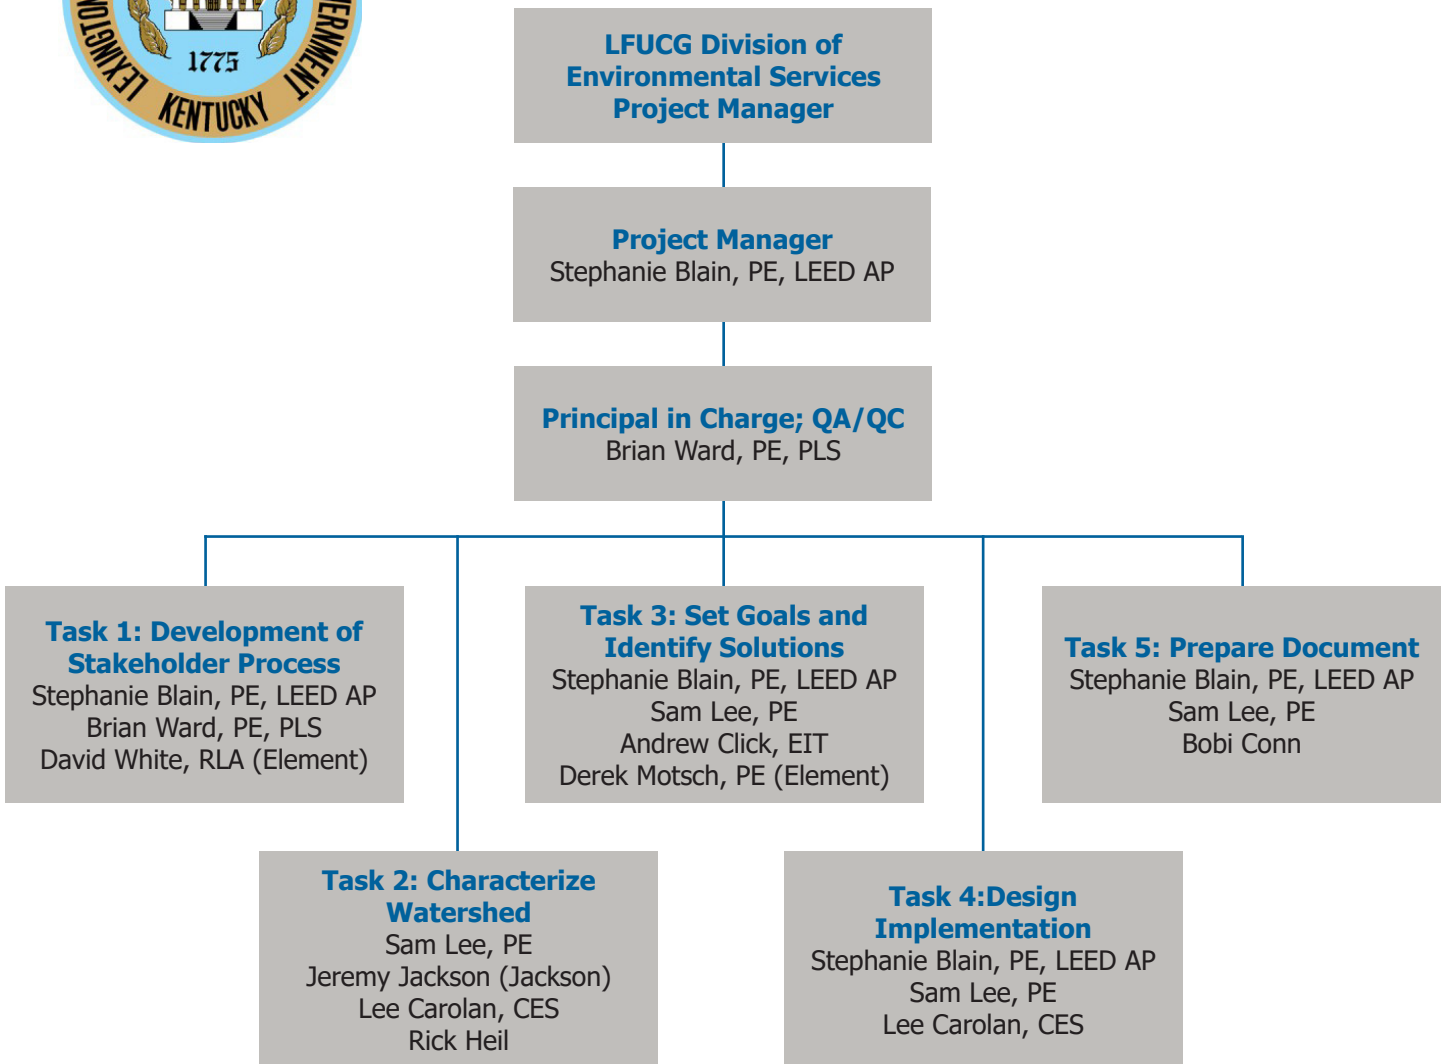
LEXINGTON 1775 KENTUCKY ERNMENT

LFUCG Division of Environmental Services Project Manager

Project Manager
Stephanie Blain, PE, LEED AP

Principal in Charge; QA/QC
Brian Ward, PE, PLS

Task 1: Development of Stakeholder Process
Stephanie Blain, PE, LEED AP
Brian Ward, PE, PLS
David White, RLA (Element)

Task 3: Set Goals and Identify Solutions
Stephanie Blain, PE, LEED AP
Sam Lee, PE
Andrew Click, EIT
Derek Motsch, PE (Element)

Task 5: Prepare Document
Stephanie Blain, PE, LEED AP
Sam Lee, PE
Bobi Conn

Task 2: Characterize Watershed
Sam Lee, PE
Jeremy Jackson (Jackson)
Lee Carolan, CES
Rick Heil

Task 4:Design Implementation
Stephanie Blain, PE, LEED AP
Sam Lee, PE
Lee Carolan, CES